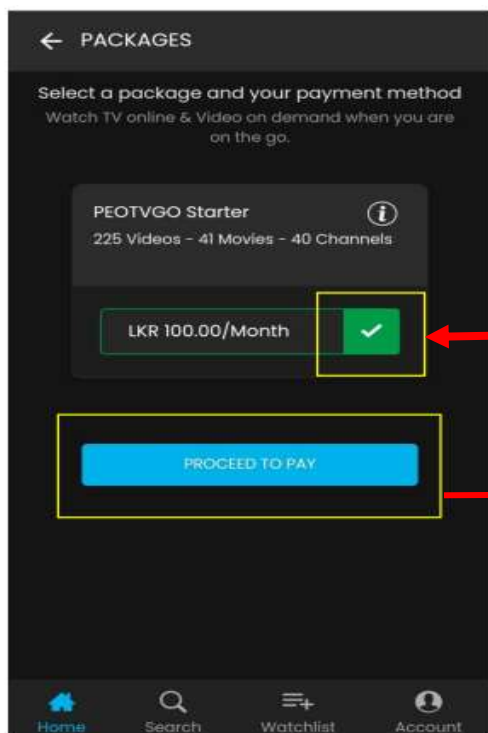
PACKAGES

Select a package and your payment method
Watch TV online & Video on demand when you are on the go.

PEOTVGO Starter
225 Videos - 41 Movies - 40 Channels

LKR 100.00/Month

PROCEED TO PAY

Home
Search
Watchlist
Account